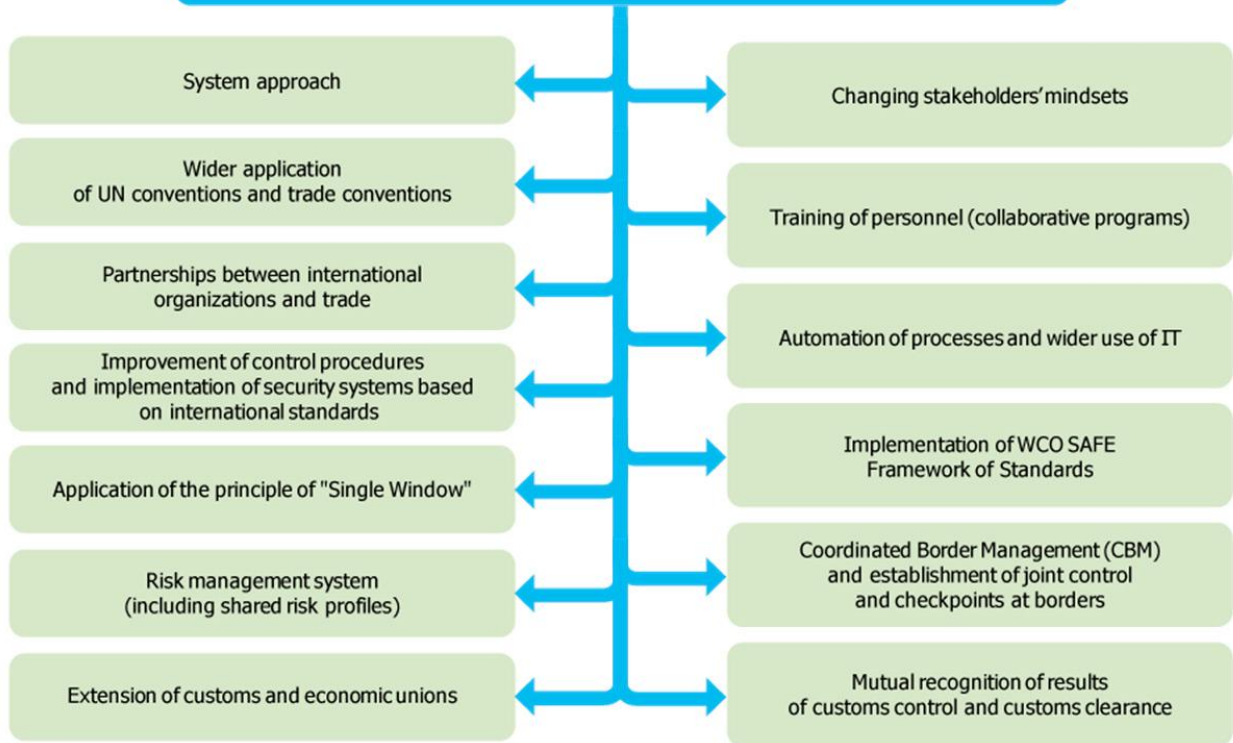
System approach

Wider application of UN conventions and trade conventions

Partnerships between international organizations and trade

Improvement of control procedures and implementation of security systems based on international standards

Application of the principle of "Single Window"

Risk management system (including shared risk profiles)

Extension of customs and economic unions

Changing stakeholders' mindsets

Training of personnel (collaborative programs)

Automation of processes and wider use of IT

Implementation of WCO SAFE Framework of Standards

Coordinated Border Management (CBM) and establishment of joint control and checkpoints at borders

Mutual recognition of results of customs control and customs clearance